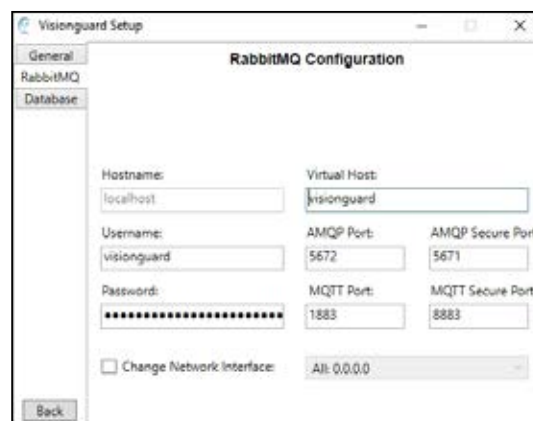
Visionguard Setup

General
RabbitMQ
Database

RabbitMQ Configuration

Hostname:
localhost

Virtual Host:
visionguard

Username:
visionguard

AMQP Port:
5672

AMQP Secure Por
5671

Password:
••••••••••••••••••••••••

MQTT Port:
1883

MQTT Secure Port
8883

Change Network Interface:
All: 0.0.0.0

Back